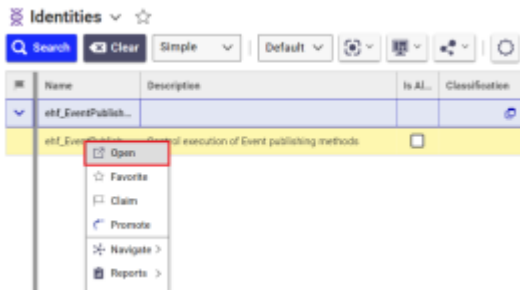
Identities

Search Clear Simple Default

| | Name | Description | Is Al... | Classification |
|---|---|---|---|---|
| | ehf_EventPublish... | | | |
| | ehf_EventPublish... | Control execution of Event publishing methods | | |

Open
Favorite
Claim
Promote
Navigate >
Reports >